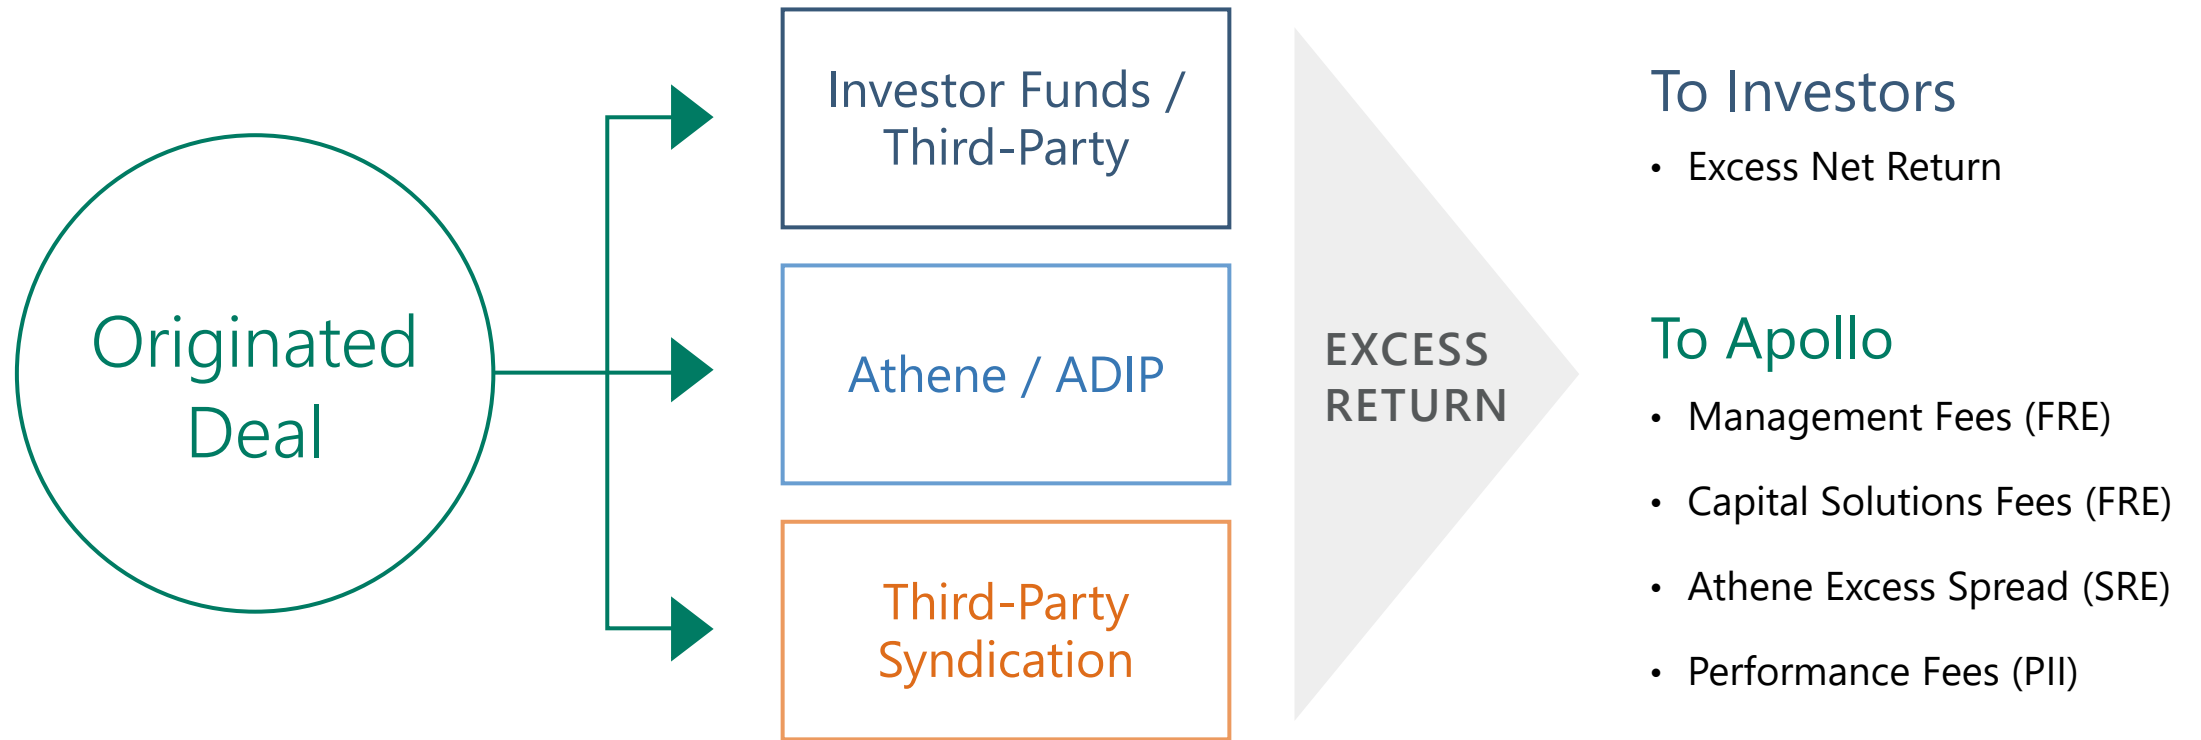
Originated Deal

Investor Funds / Third-Party

Athene / ADIP

Third-Party Syndication

EXCESS RETURN

To Investors
• Excess Net Return

To Apollo
• Management Fees (FRE)
• Capital Solutions Fees (FRE)
• Athene Excess Spread (SRE)
• Performance Fees (PII)